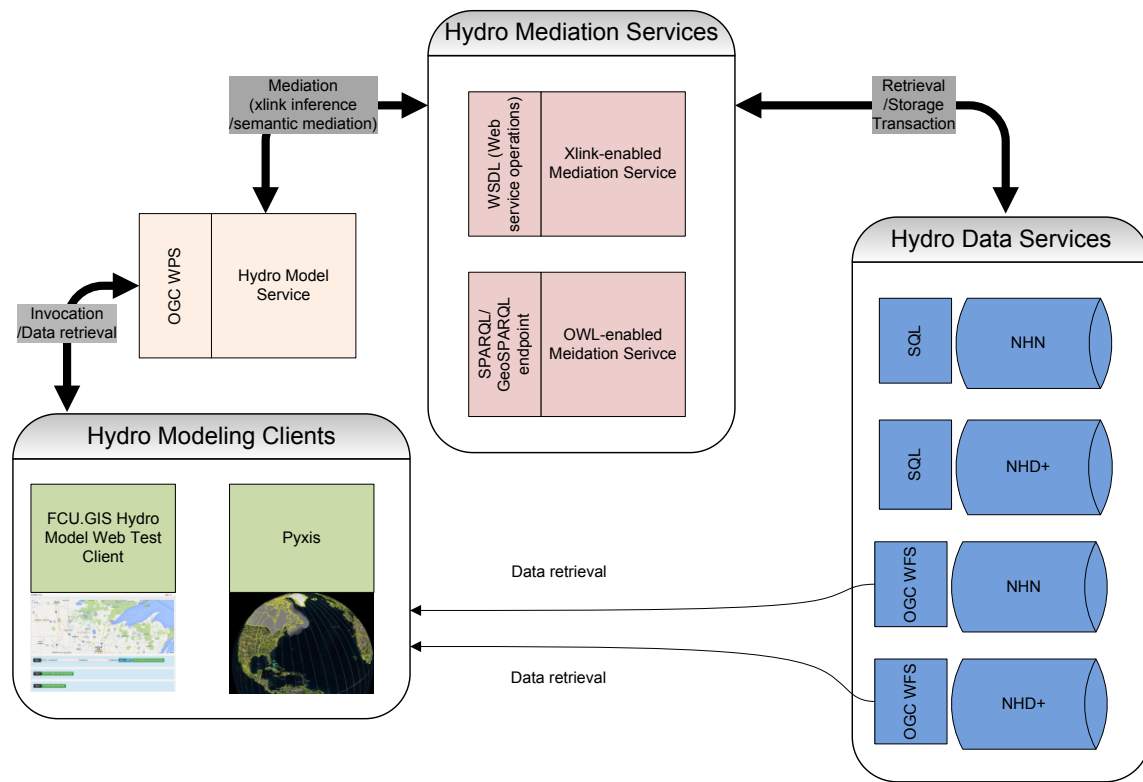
Hydro Mediation Services

Mediation (xlink inference /semantic mediation)

Retrieval /Storage Transaction

WSDL (Web service operations)

Xlink-enabled Mediation Service

SPARQL/ GeoSPARQL endpoint

OWL-enabled Meidation Serivce

OGC WPS

Hydro Model Service

Invocation /Data retrieval

Hydro Data Services

SQL

NHN

SQL

NHD+

OGC WFS

NHN

OGC WFS

NHD+

Hydro Modeling Clients

FCU.GIS Hydro Model Web Test Client

Pyxis

Data retrieval

Data retrieval